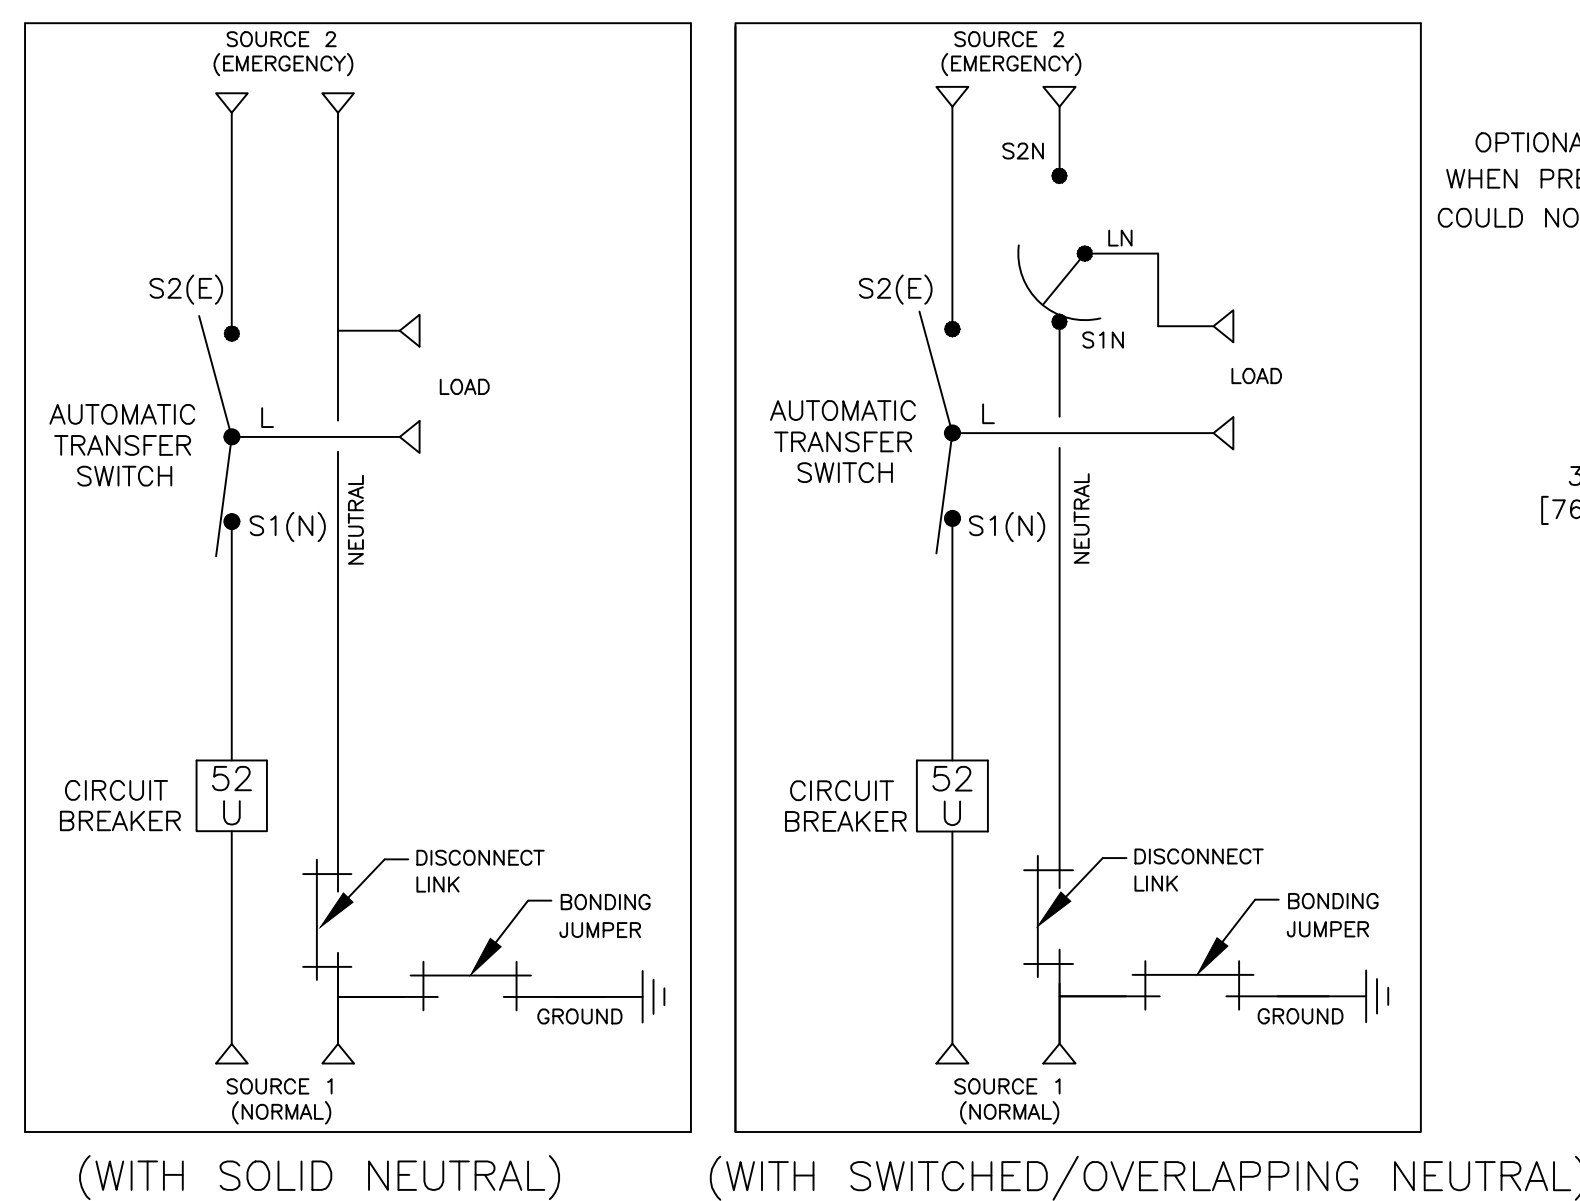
SOURCE 2
(EMERGENCY)

S2(E)

AUTOMATIC
TRANSFER
SWITCH

L

LOAD

S1(N)

NEUTRAL

CIRCUIT
BREAKER

52
U

DISCONNECT
LINK

BONDING
JUMPER

GROUND

SOURCE 1
(NORMAL)

(WITH SOLID NEUTRAL)

SOURCE 2
(EMERGENCY)

S2N

LN

S2(E)

S1N

LOAD

AUTOMATIC
TRANSFER
SWITCH

L

S1(N)

NEUTRAL

CIRCUIT
BREAKER

52
U

DISCONNECT
LINK

BONDING
JUMPER

GROUND

SOURCE 1
(NORMAL)

(WITH SWITCHED/OVERLAPPING NEUTRAL)

OPTIONA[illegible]
WHEN PRE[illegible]
COULD NO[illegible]

3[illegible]
[76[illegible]